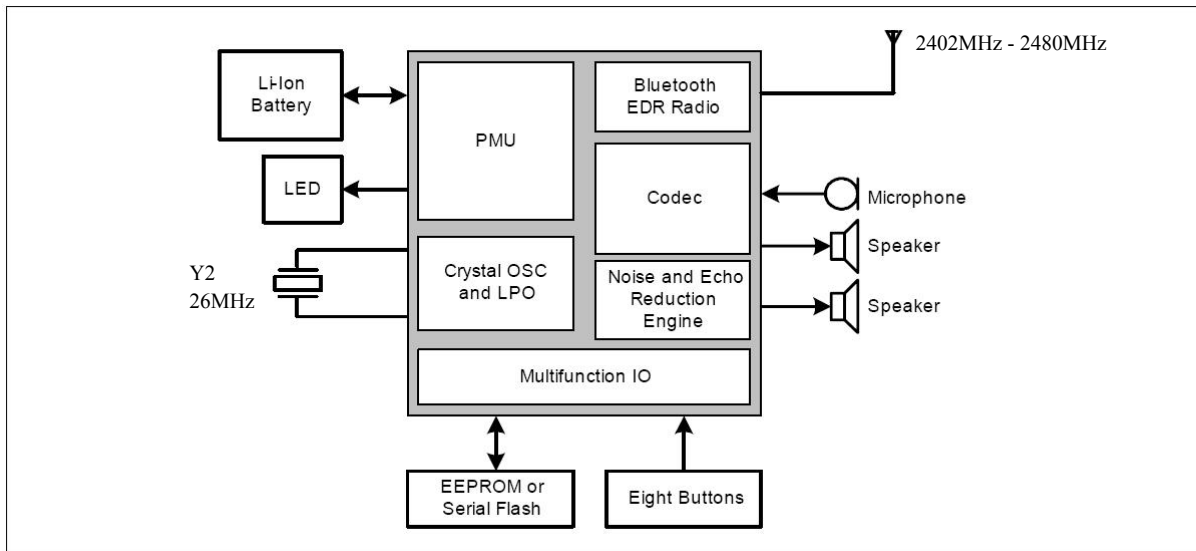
2402MHz - 2480MHz

Li-Ion Battery

LED

Y2
26MHz

PMU

Crystal OSC and LPO

Bluetooth EDR Radio

Codec

Noise and Echo Reduction Engine

Microphone

Speaker

Speaker

Multifunction IO

EEPROM or Serial Flash

Eight Buttons